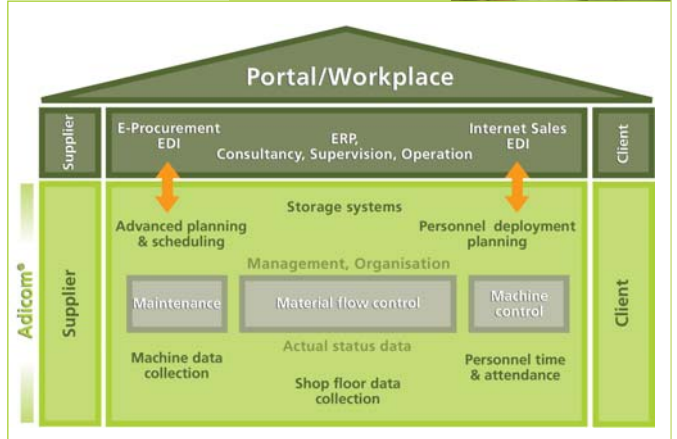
Portal/Workplace

Supplier

E-Procurement
EDI

ERP,
Consultancy, Supervision, Operation

Internet Sales
EDI

Client

Adicom®

Supplier

Advanced planning & scheduling

Storage systems

Personnel deployment planning

Management, Organisation

Maintenance

Material flow control

Machine control

Actual status data

Machine data collection

Shop floor data collection

Personnel time & attendance

Client